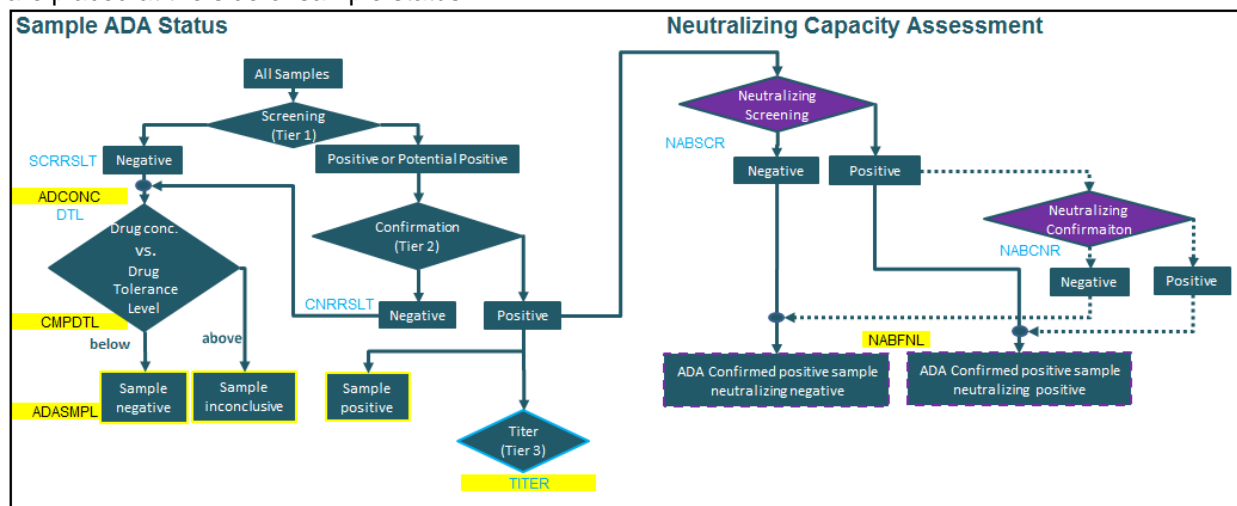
Sample ADA Status

All Samples

Screening (Tier 1)

SCRRSLT

Negative

Positive or Potential Positive

ADCONC

DTL

Drug conc. vs. Drug Tolerance Level

Confirmation (Tier 2)

CNRRSLT

Negative

Positive

CMPDTL

below

above

Sample negative

Sample inconclusive

Sample positive

ADASMPL

Titer (Tier 3)

TITER

Neutralizing Capacity Assessment

Neutralizing Screening

NABSCR

Negative

Positive

Neutralizing Confirmaiton

NABCNR

Negative

Positive

NABFNL

ADA Confirmed positive sample neutralizing negative

ADA Confirmed positive sample neutralizing positive